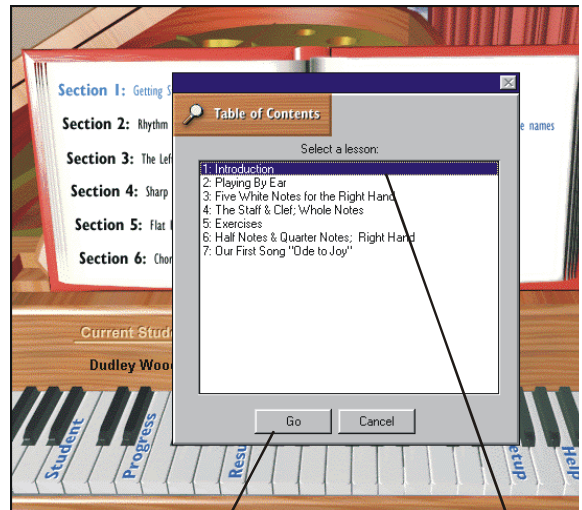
Section 1: Getting S

Section 2: Rhythm

Section 3: The Lef

Section 4: Sharp

Section 5: Flat

Section 6: Chor

e names

Table of Contents

Select a lesson:

1: Introduction
2: Playing By Ear
3: Five White Notes for the Right Hand
4: The Staff & Clef; Whole Notes
5: Exercises
6: Half Notes & Quarter Notes; Right Hand
7: Our First Song "Ode to Joy"

Go

Cancel

Current Stud

Dudley Woo

Student

Progress

Resu

etup

Help